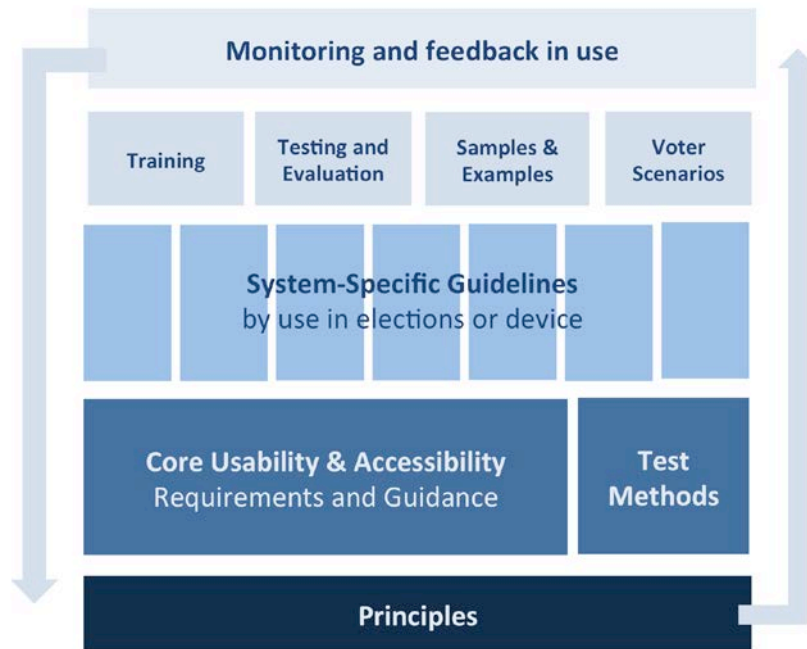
Monitoring and feedback in use

Training

Testing and Evaluation

Samples & Examples

Voter Scenarios

System-Specific Guidelines
by use in elections or device

Core Usability & Accessibility
Requirements and Guidance

Test Methods

Principles